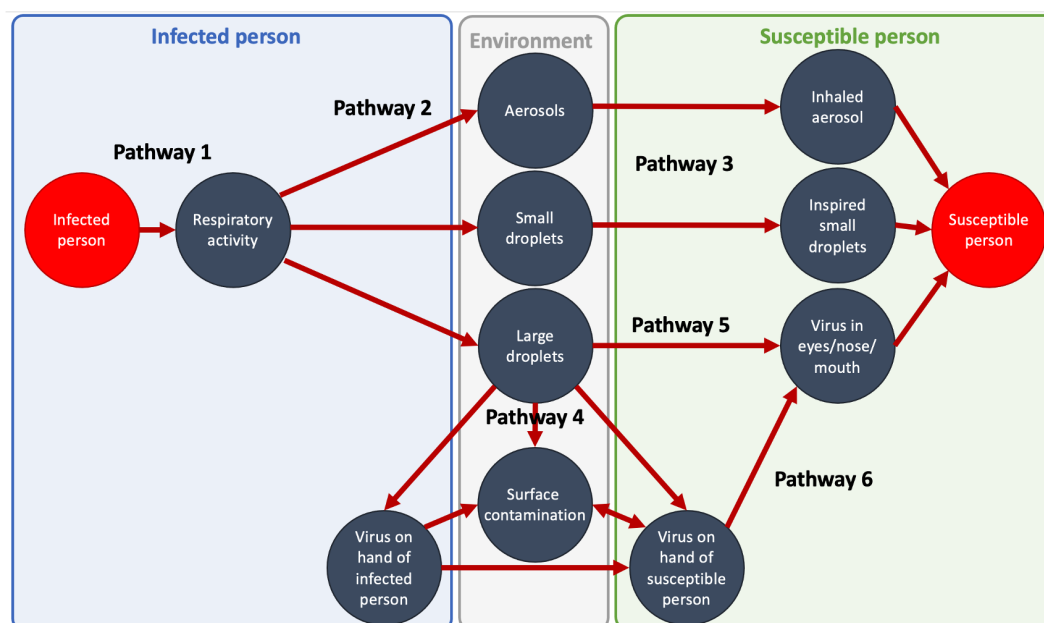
Infected person

Environment

Susceptible person

Pathway 1

Pathway 2

Pathway 3

Pathway 4

Pathway 5

Pathway 6

Infected person

Respiratory activity

Aerosols

Small droplets

Large droplets

Surface contamination

Virus on hand of infected person

Virus on hand of susceptible person

Inhaled aerosol

Inspired small droplets

Virus in eyes/nose/ mouth

Susceptible person